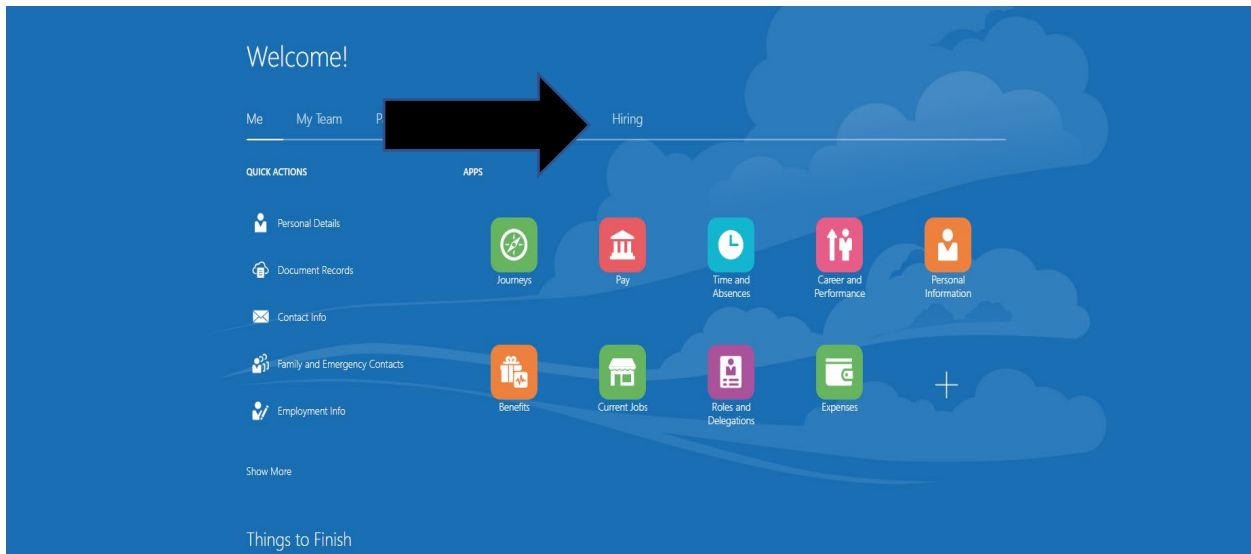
Welcome!

Me My Team P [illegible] Hiring

QUICK ACTIONS

Personal Details

Document Records

Contact Info

Family and Emergency Contacts

Employment Info

Show More

APPS

Journeys

Pay

Time and Absences

Career and Performance

Personal Information

Benefits

Current Jobs

Roles and Delegations

Expenses

+

Things to Finish